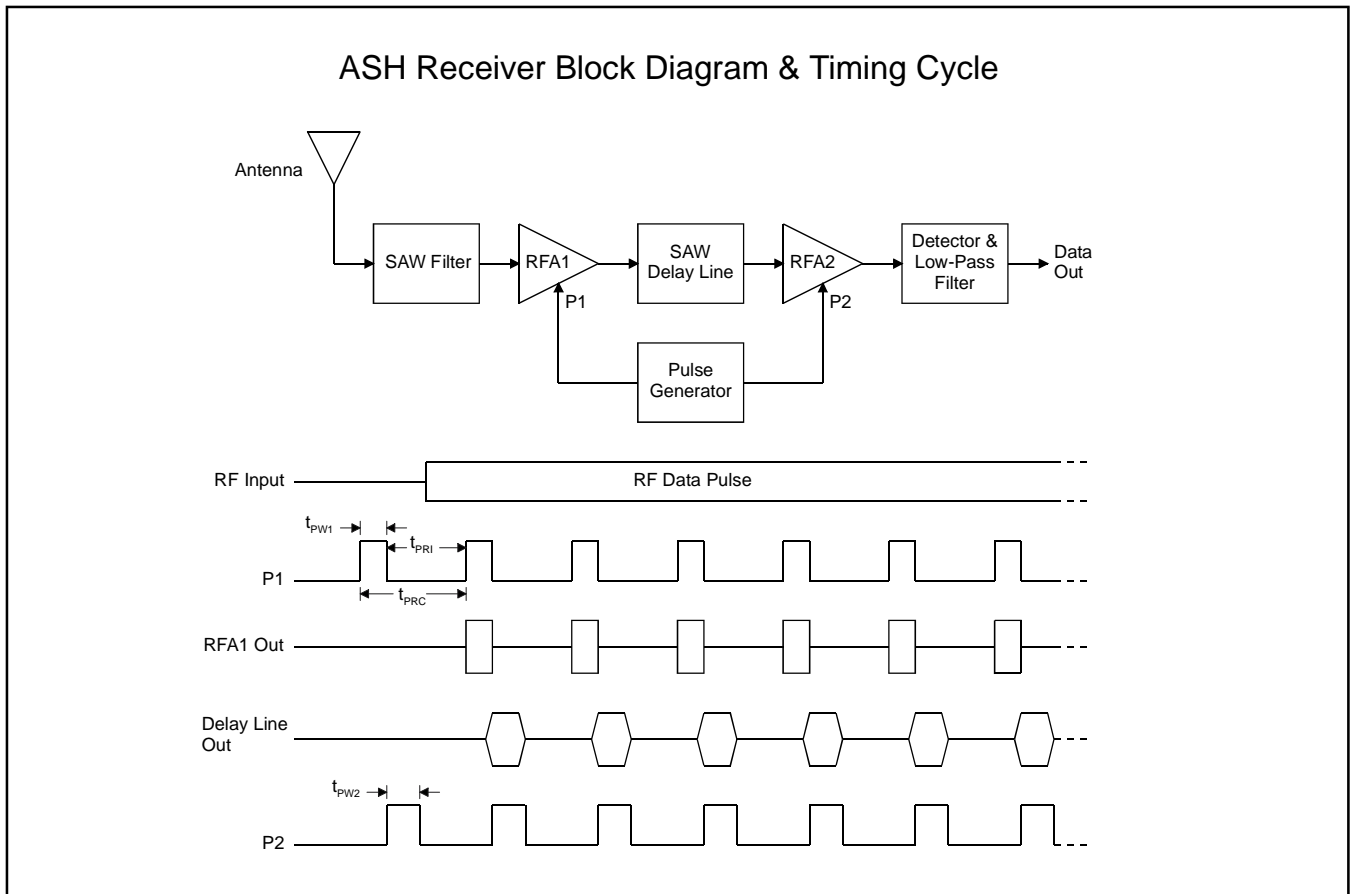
ASH Receiver Block Diagram & Timing Cycle

Antenna

SAW Filter

RFA1

P1

SAW Delay Line

RFA2

P2

Detector & Low-Pass Filter

Data Out

Pulse Generator

RF Input

RF Data Pulse

$t_{PW1}$

$t_{PRI}$

P1

$t_{PRC}$

RFA1 Out

Delay Line Out

$t_{PW2}$

P2